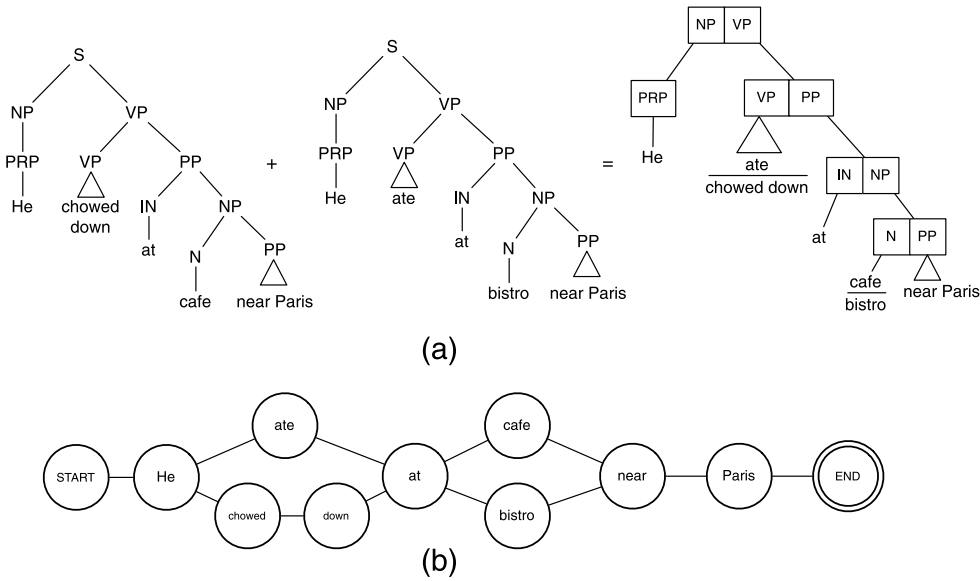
S
NP
PRP
He
VP
VP
chowed down
PP
IN
at
NP
N
cafe
PP
near Paris

+

S
NP
PRP
He
VP
VP
ate
PP
IN
at
NP
N
bistro
PP
near Paris

=

NP | VP
PRP
He
VP | PP
ate
chowed down
IN | NP
at
N | PP
cafe
bistro
near Paris

(a)

START
He
ate
chowed
down
at
cafe
bistro
near
Paris
END

(b)